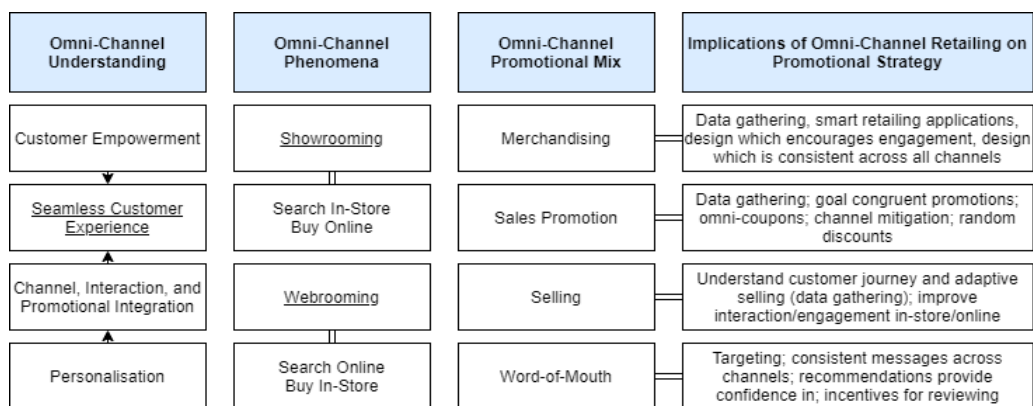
Omni-Channel Understanding

Customer Empowerment

Seamless Customer Experience

Channel, Interaction, and Promotional Integration

Personalisation

Omni-Channel Phenomena

Showrooming

Search In-Store Buy Online

Webrooming

Search Online Buy In-Store

Omni-Channel Promotional Mix

Merchandising

Sales Promotion

Selling

Word-of-Mouth

Implications of Omni-Channel Retailing on Promotional Strategy

Data gathering, smart retailing applications, design which encourages engagement, design which is consistent across all channels

Data gathering; goal congruent promotions; omni-coupons; channel mitigation; random discounts

Understand customer journey and adaptive selling (data gathering); improve interaction/engagement in-store/online

Targeting; consistent messages across channels; recommendations provide confidence in; incentives for reviewing